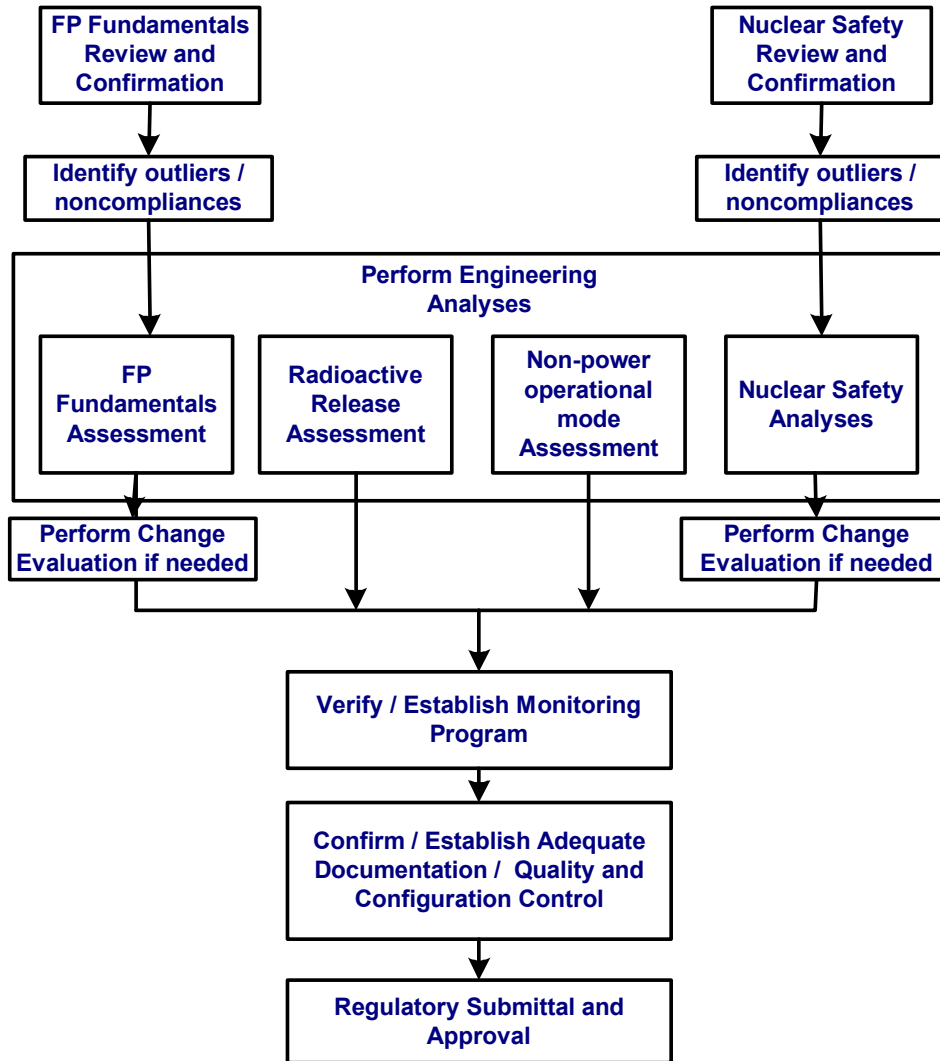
FP Fundamentals Review and Confirmation

Nuclear Safety Review and Confirmation

Identify outliers / noncompliances

Identify outliers / noncompliances

Perform Engineering Analyses

FP Fundamentals Assessment

Radioactive Release Assessment

Non-power operational mode Assessment

Nuclear Safety Analyses

Perform Change Evaluation if needed

Perform Change Evaluation if needed

Verify / Establish Monitoring Program

Confirm / Establish Adequate Documentation / Quality and Configuration Control

Regulatory Submittal and Approval